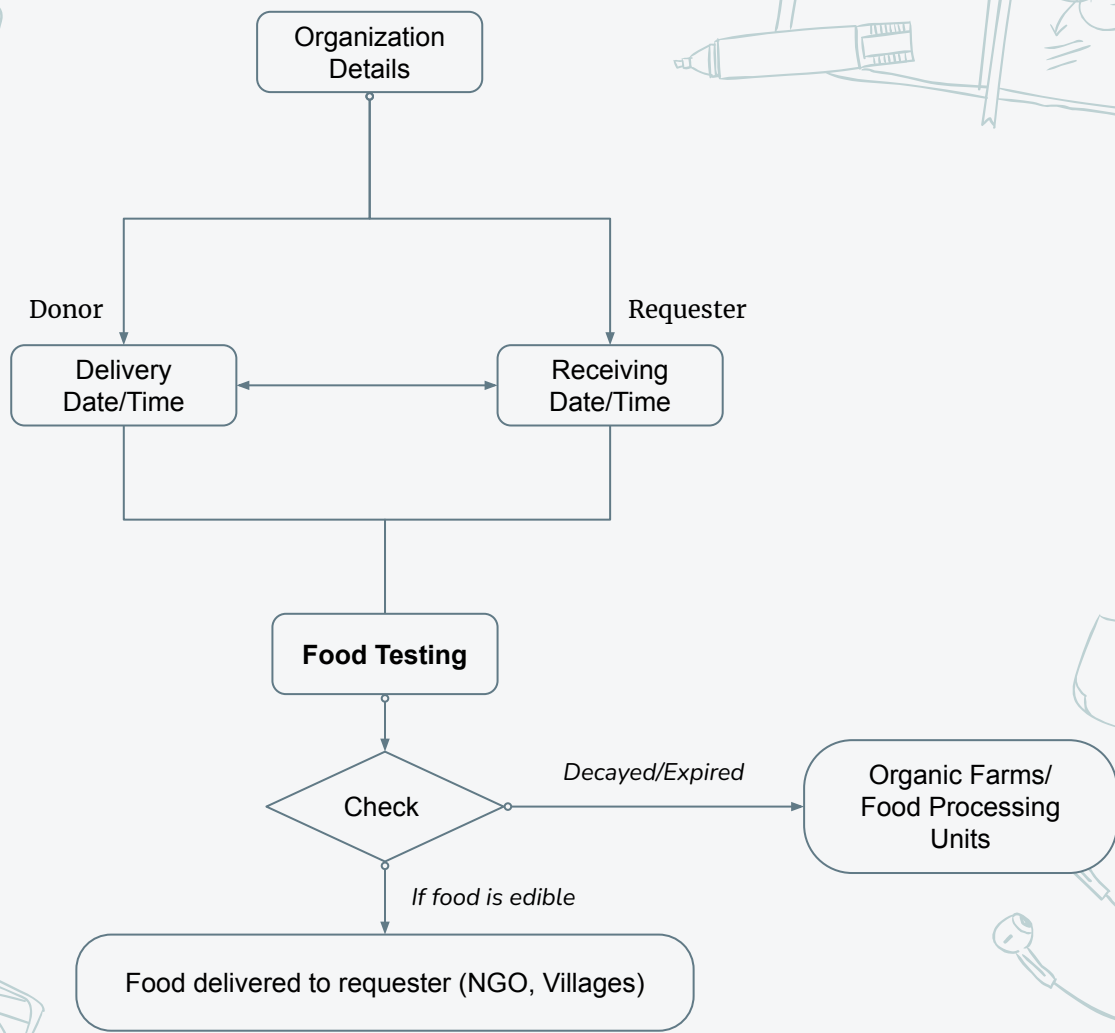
Organization Details

Donor

Requester

Delivery Date/Time

Receiving Date/Time

**Food Testing**

Check

*Decayed/Expired*

Organic Farms/ Food Processing Units

*If food is edible*

Food delivered to requester (NGO, Villages)